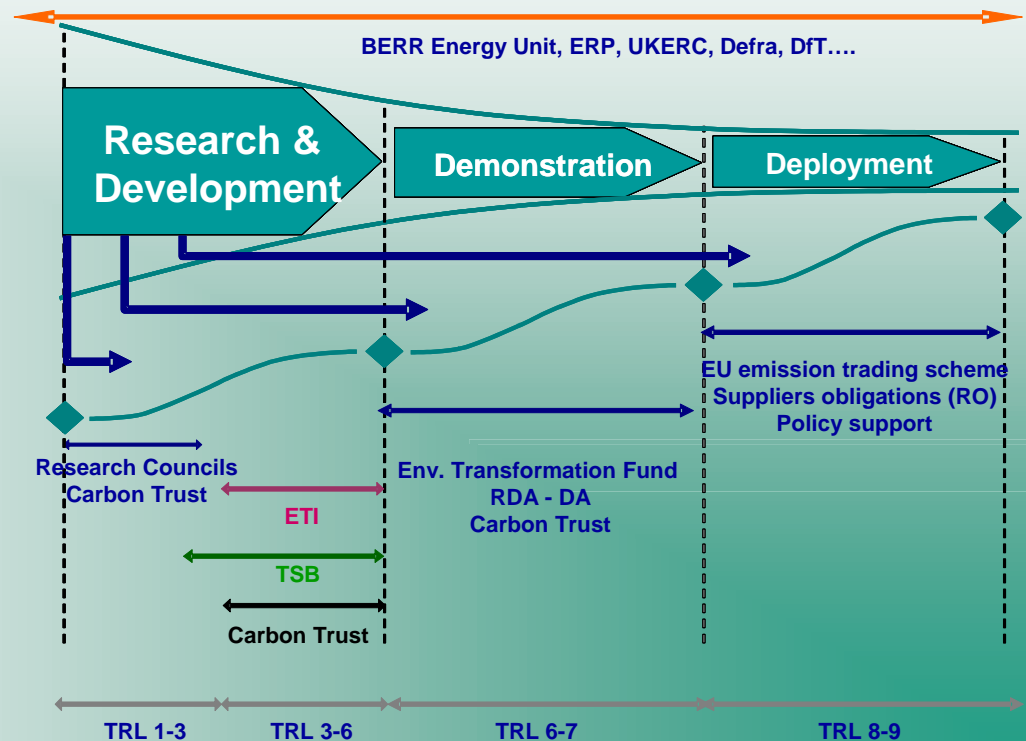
BERR Energy Unit, ERP, UKERC, Defra, DfT….

Research & Development

Demonstration

Deployment

EU emission trading scheme
Suppliers obligations (RO)
Policy support

Research Councils
Carbon Trust

Env. Transformation Fund
RDA - DA
Carbon Trust

ETI

TSB

Carbon Trust

TRL 1-3
TRL 3-6
TRL 6-7
TRL 8-9